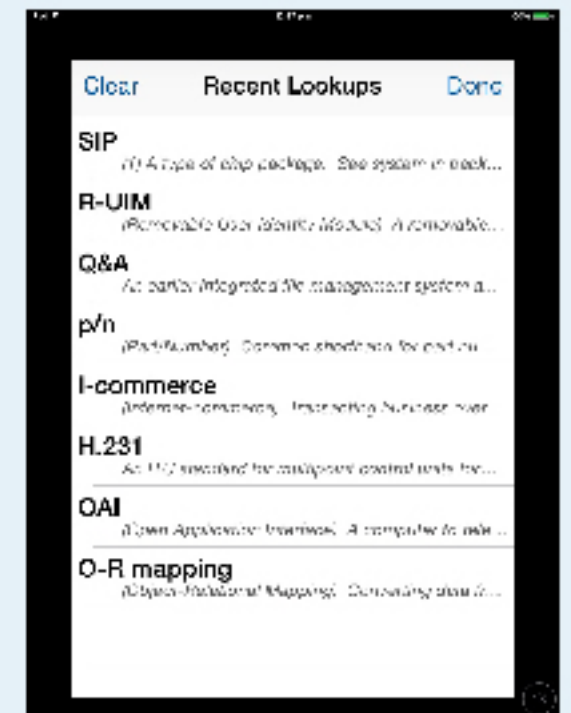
Clear Recent Lookups Done

SIP
(1) A type of chip package. See system in pack...

R-UIM
(Removable User Identity Module) A removable...

Q&A
An earlier integrated file management system a...

p/n
(Part Number) Common shorthand for part nu...

I-commerce
(Internet-commerce) Transacting business over...

H.231
An ITU standard for multipoint control units for...

OAI
(Open Application Interface) A computer to tele...

O-R mapping
(Object-Relational Mapping) Converting data fr...